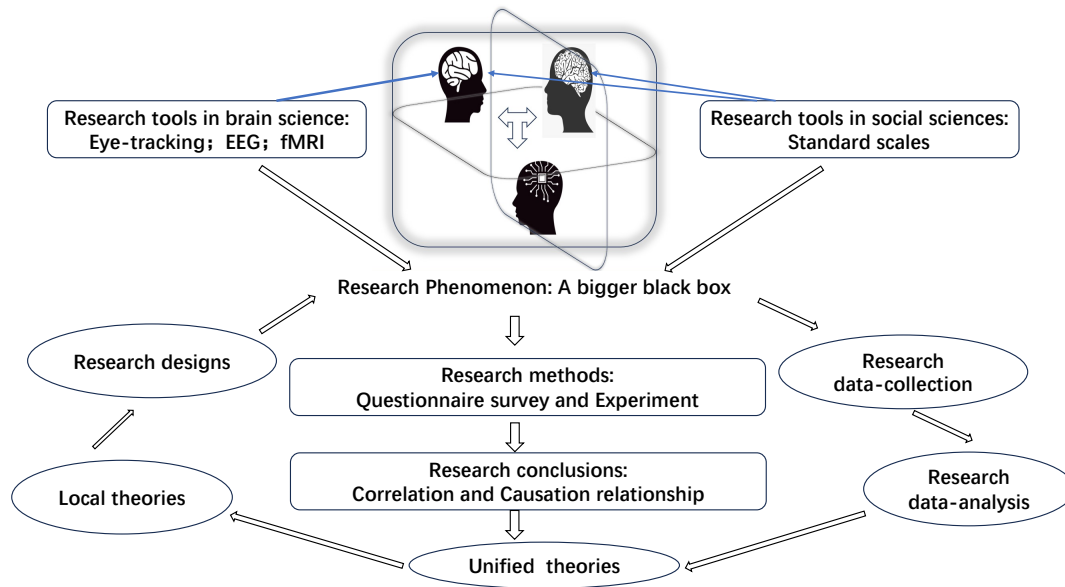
Research tools in brain science:
Eye-tracking；EEG；fMRI

Research tools in social sciences:
Standard scales

Research Phenomenon: A bigger black box

Research designs

Research methods:
Questionnaire survey and Experiment

Research
data-collection

Research conclusions:
Correlation and Causation relationship

Local theories

Research
data-analysis

Unified theories